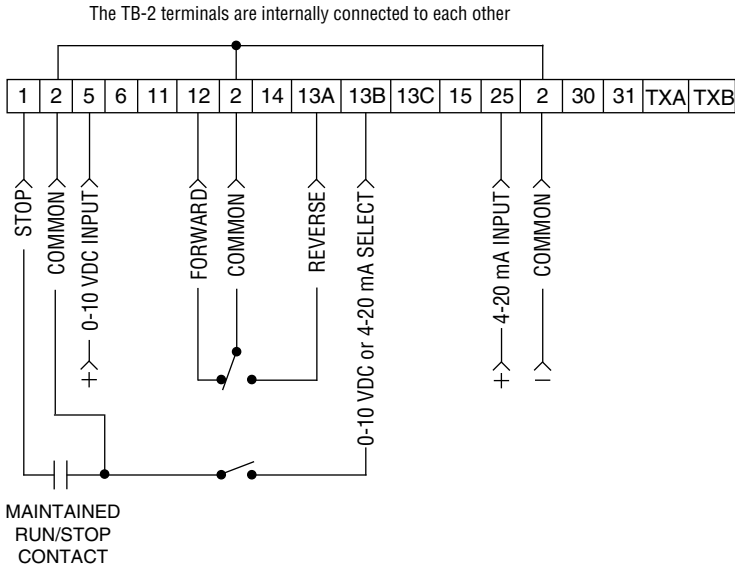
The TB-2 terminals are internally connected to each other

| 1 | 2 | 5 | 6 | 11 | 12 | 2 | 14 | 13A | 13B | 13C | 15 | 25 | 2 | 30 | 31 | TXA | TXB |
|---|---|---|---|---|---|---|---|---|---|---|---|---|---|---|---|---|---|

STOP

COMMON

0-10 VDC INPUT

+

FORWARD

COMMON

REVERSE

0-10 VDC or 4-20 mA SELECT

4-20 mA INPUT

+

COMMON

−

MAINTAINED RUN/STOP CONTACT